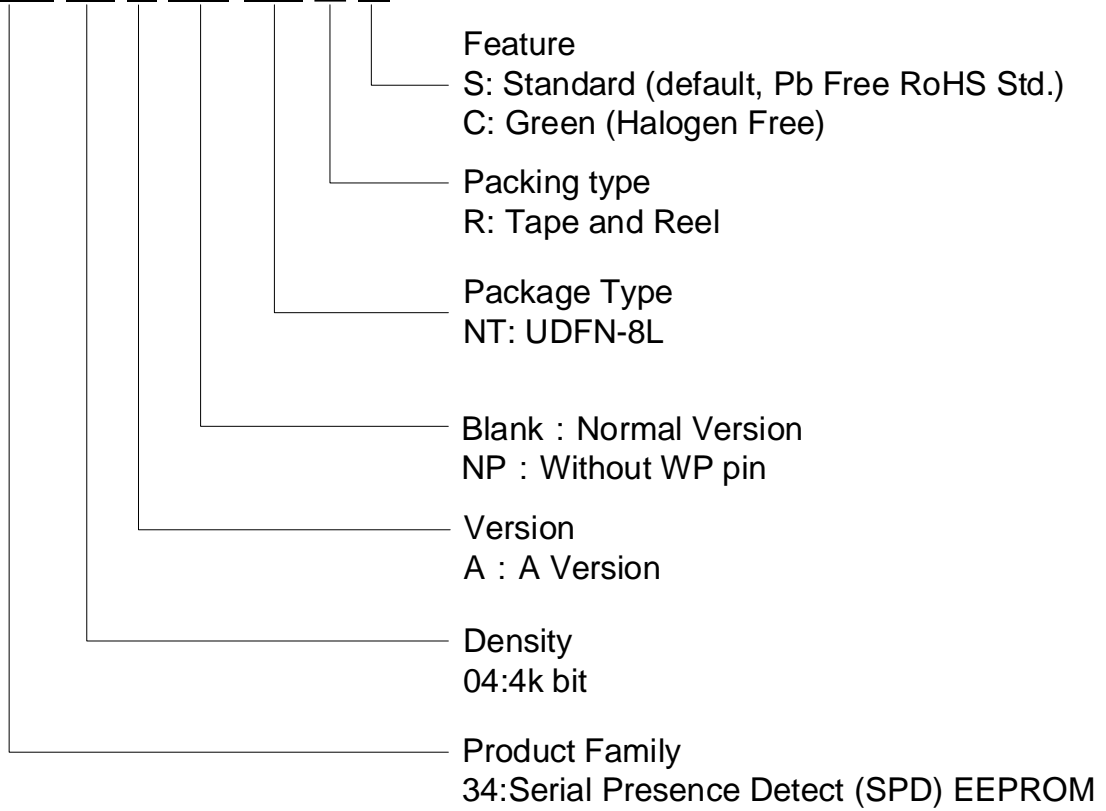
Feature
S: Standard (default, Pb Free RoHS Std.)
C: Green (Halogen Free)

Packing type
R: Tape and Reel

Package Type
NT: UDFN-8L

Blank：Normal Version
NP：Without WP pin

Version
A：A Version

Density
04:4k bit

Product Family
34:Serial Presence Detect (SPD) EEPROM